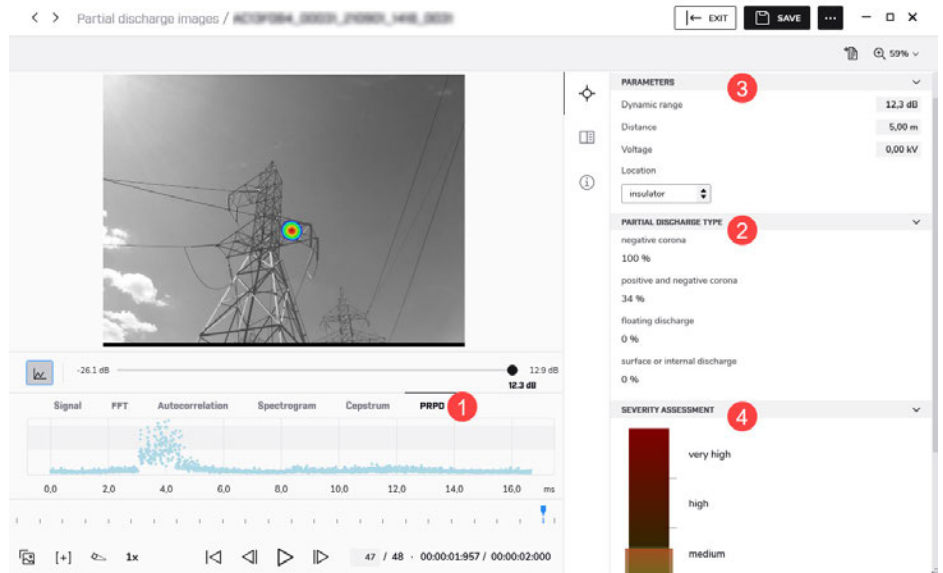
Partial discharge images / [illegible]

EXIT SAVE ···

59%

-26.1 dB 12.9 dB
12.3 dB

Signal FFT Autocorrelation Spectrogram Cepstrum PRPD 1

0,0 2,0 4,0 6,0 8,0 10,0 12,0 14,0 16,0 ms

[+] 1x

47 / 48 · 00:00:01:957 / 00:00:02:000

PARAMETERS 3
Dynamic range 12,3 dB
Distance 5,00 m
Voltage 0,00 kV
Location
insulator

PARTIAL DISCHARGE TYPE 2
negative corona
100 %
positive and negative corona
34 %
floating discharge
0 %
surface or internal discharge
0 %

SEVERITY ASSESSMENT 4
very high
high
medium